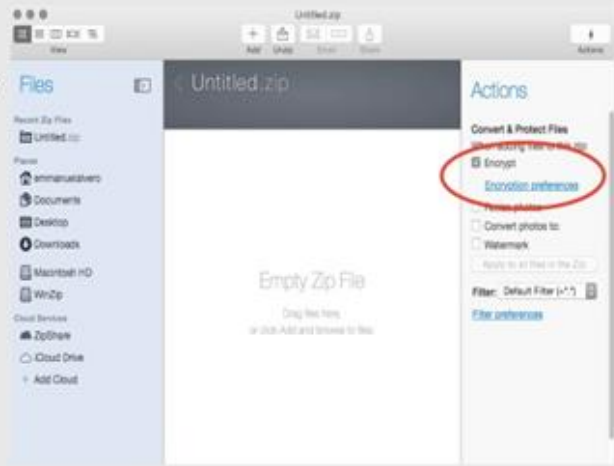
Untitled.zip

View

Add Unzip Email Share

Actions

Files

Recent Zip Files

Untitled.zip

Places

emmanuelalvero

Documents

Desktop

Downloads

Macintosh HD

WinZip

Cloud Services

ZipShare

iCloud Drive

+ Add Cloud

Untitled.zip

Empty Zip File

Drag files here,
or click Add and browse to files

Actions

Convert & Protect Files

When adding files to the zip:

Encrypt

Encryption preferences

Resize photos

Convert photos to:

Watermark

Apply to all files in the Zip

Filter: Default Filter (*.*)

Filter preferences